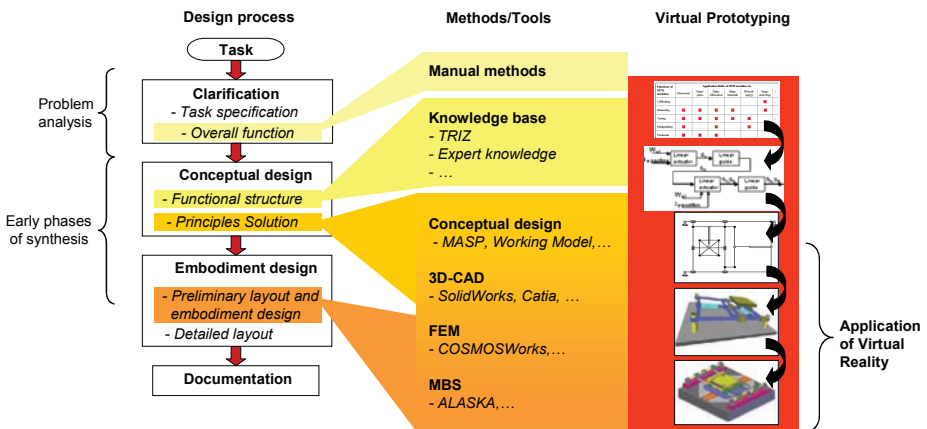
Design process

Methods/Tools

Virtual Prototyping

Task

Problem analysis

Clarification
- Task specification
- Overall function

Manual methods

Knowledge base
- TRIZ
- Expert knowledge
- …

Early phases of synthesis

Conceptual design
- Functional structure
- Principles Solution

Conceptual design
- MASP, Working Model,…

Embodiment design
- Preliminary layout and embodiment design
- Detailed layout

3D-CAD
- SolidWorks, Catia, …

FEM
- COSMOSWorks,…

MBS
- ALASKA,…

Documentation

Linear actuator
Linear guide
Linear actuator
Linear guide

Application of Virtual Reality